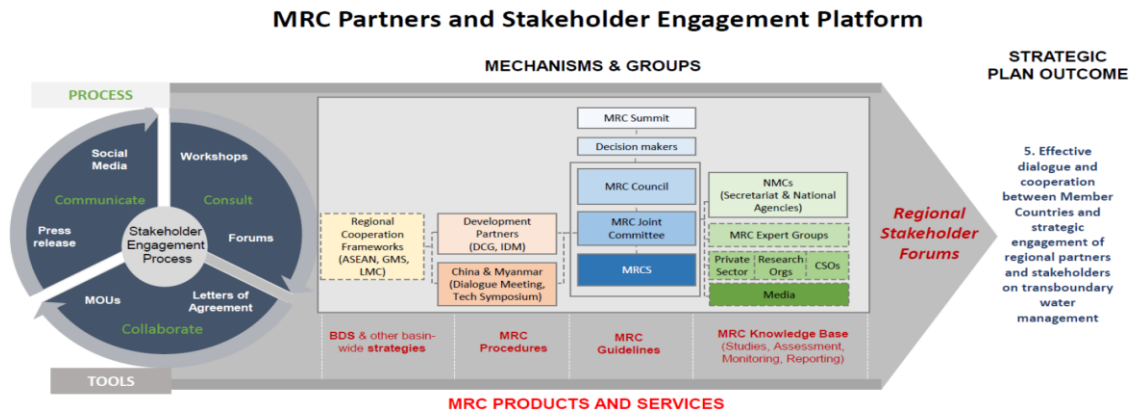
MRC Partners and Stakeholder Engagement Platform

PROCESS

Social Media

Workshops

Communicate

Consult

Press release

Stakeholder Engagement Process

Forums

MOUs

Letters of Agreement

Collaborate

TOOLS

MECHANISMS & GROUPS

MRC Summit

Decision makers

MRC Council

MRC Joint Committee

MRCS

Regional Cooperation Frameworks (ASEAN, GMS, LMC)

Development Partners (DCG, IDM)

China & Myanmar (Dialogue Meeting, Tech Symposium)

NMCs (Secretariat & National Agencies)

MRC Expert Groups

Private Sector

Research Orgs

CSOs

Media

Regional Stakeholder Forums

BDS & other basin-wide strategies

MRC Procedures

MRC Guidelines

MRC Knowledge Base (Studies, Assessment, Monitoring, Reporting)

MRC PRODUCTS AND SERVICES

STRATEGIC PLAN OUTCOME

5. Effective dialogue and cooperation between Member Countries and strategic engagement of regional partners and stakeholders on transboundary water management